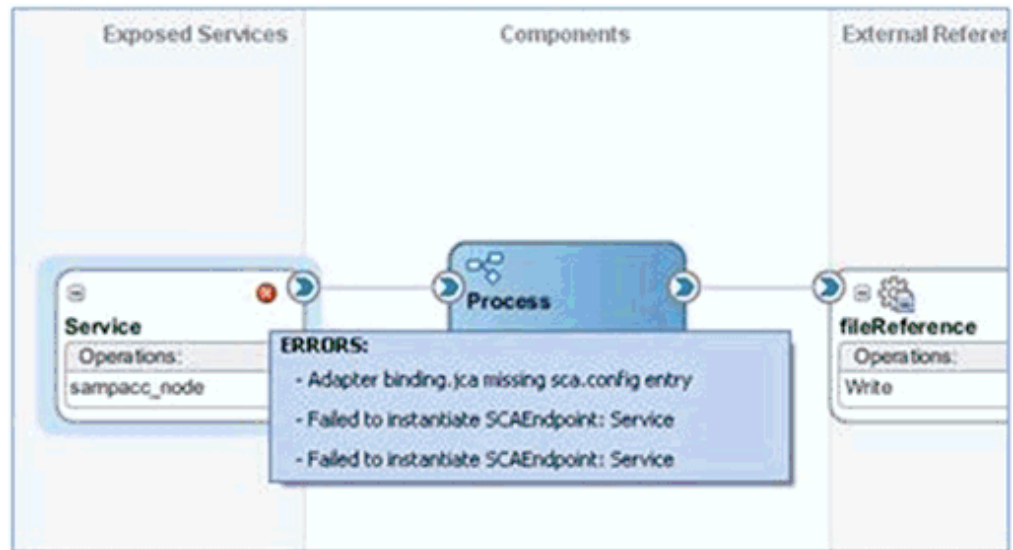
Exposed Services

Components

External Referer

Service
Operations:
sampacc_node

Process

fileReference
Operations:
Write

ERRORS:
- Adapter binding.jca missing sca.config entry
- Failed to instantiate SCAEndpoint: Service
- Failed to instantiate SCAEndpoint: Service